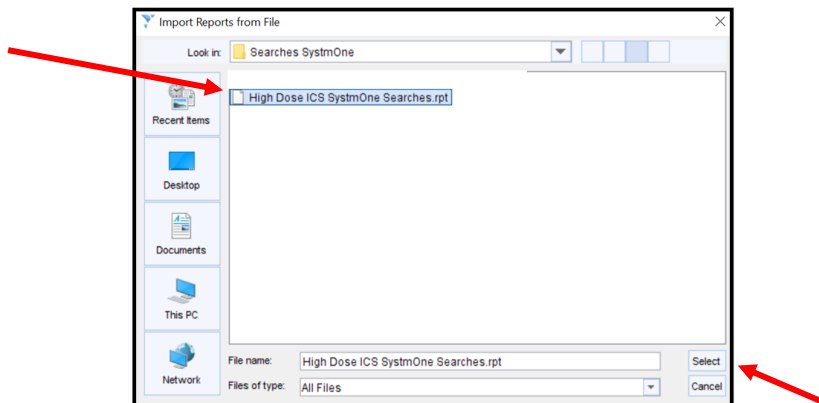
Import Reports from File

Look in: Searches SystmOne

Recent Items

Desktop

Documents

This PC

Network

High Dose ICS SystmOne Searches.rpt

File name: High Dose ICS SystmOne Searches.rpt

Files of type: All Files

Select

Cancel